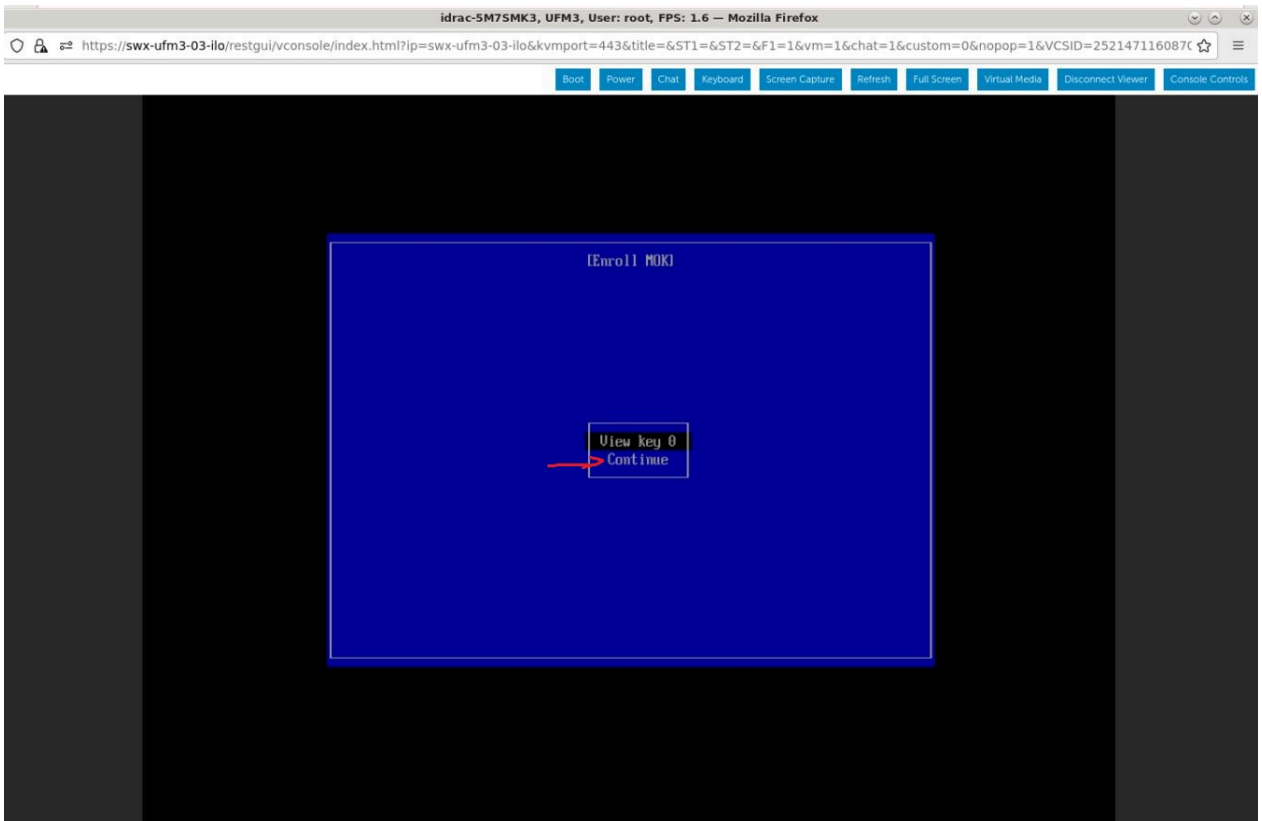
idrac-5M7SMK3, UFM3, User: root, FPS: 1.6 — Mozilla Firefox

https://swx-ufm3-03-ilo/restgui/vconsole/index.html?ip=swx-ufm3-03-ilo&kvmport=443&title=&ST1=&ST2=&F1=1&vm=1&chat=1&custom=0&nopop=1&VCSID=252147116087(

Boot Power Chat Keyboard Screen Capture Refresh Full Screen Virtual Media Disconnect Viewer Console Controls

[Enroll MOK]

View key 0
Continue